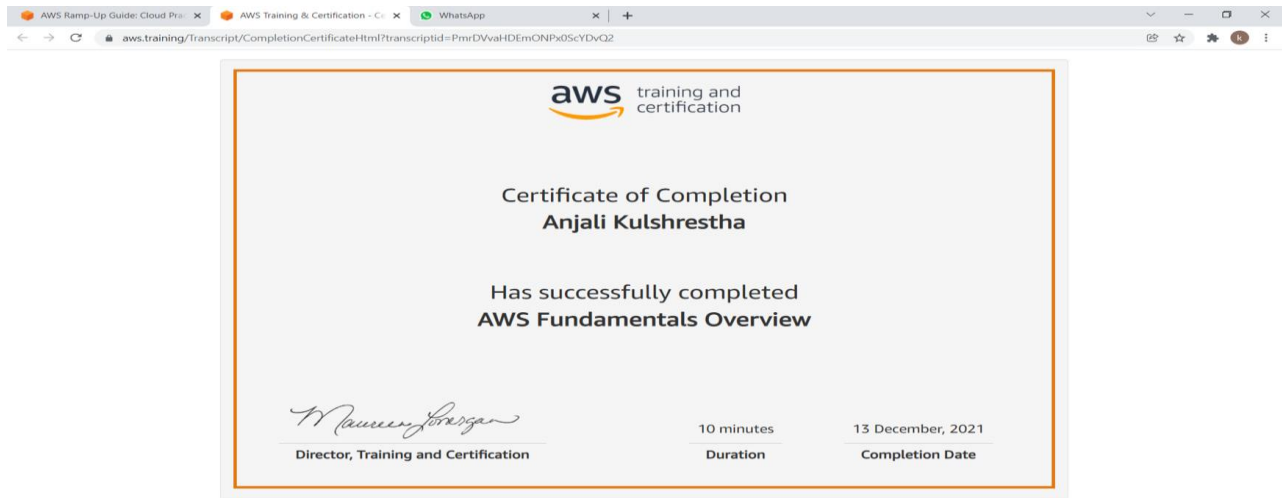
AWS Ramp-Up Guide: Cloud Pra ×
AWS Training & Certification - Ce ×
WhatsApp ×
+

aws.training/Transcript/CompletionCertificateHtml?transcriptid=PmrDVvaHDEmONPx0ScYDvQ2

k

aws training and certification

Certificate of Completion
Anjali Kulshrestha

Has successfully completed
AWS Fundamentals Overview

Maureen Lonergan
Director, Training and Certification

10 minutes
Duration

13 December, 2021
Completion Date